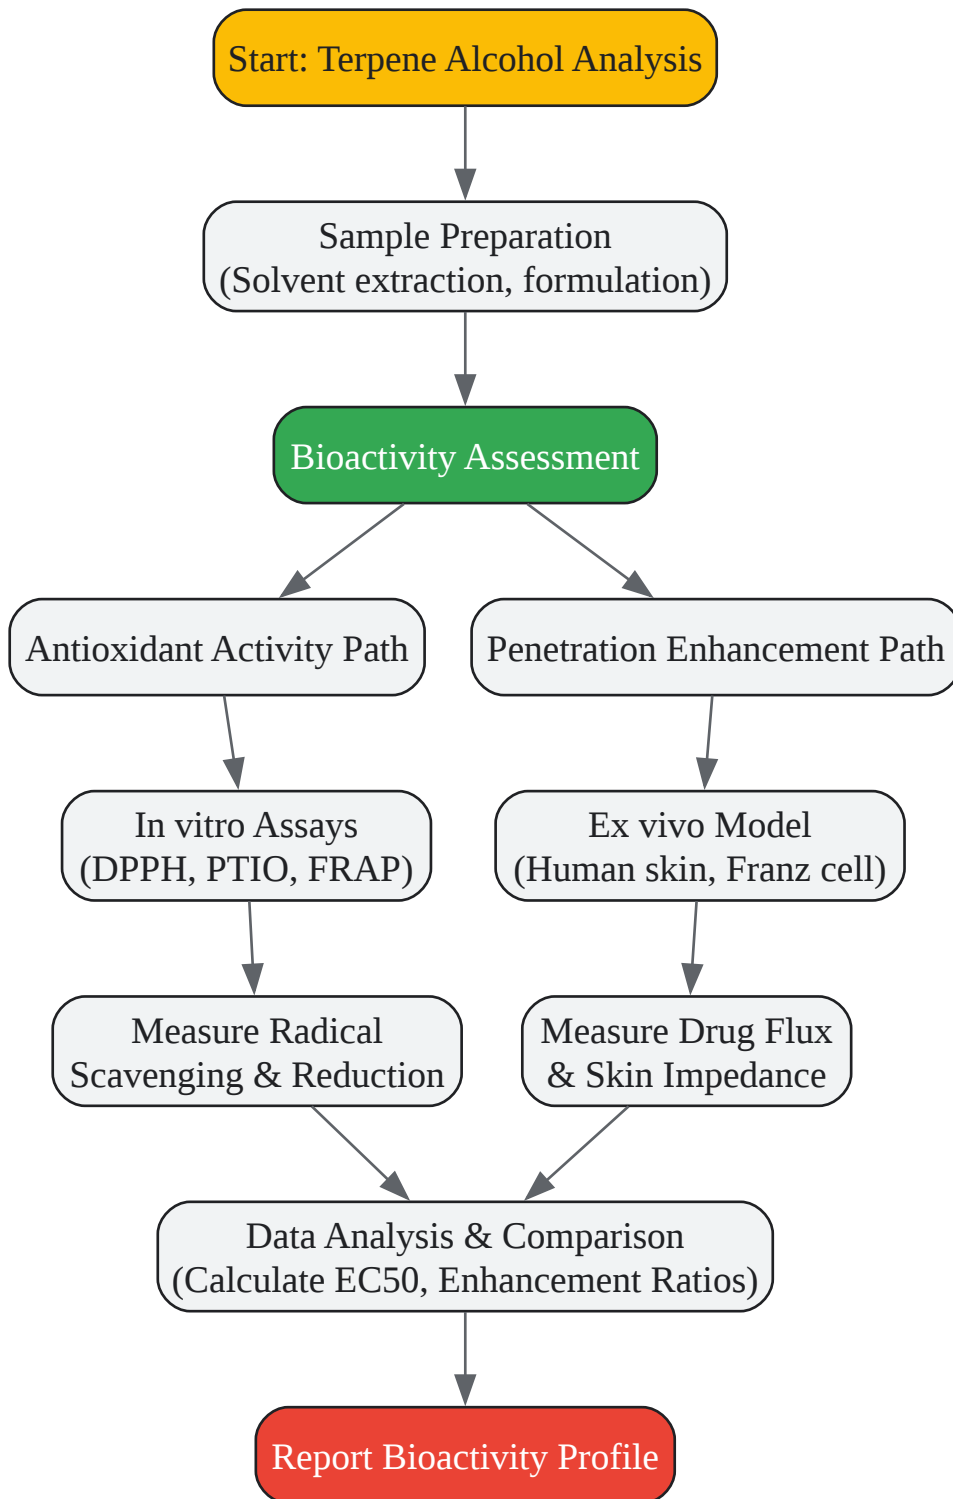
Start: Terpene Alcohol Analysis

Sample Preparation
(Solvent extraction, formulation)

Bioactivity Assessment

Antioxidant Activity Path

Penetration Enhancement Path

In vitro Assays
(DPPH, PTIO, FRAP)

Ex vivo Model
(Human skin, Franz cell)

Measure Radical Scavenging & Reduction

Measure Drug Flux & Skin Impedance

Data Analysis & Comparison
(Calculate EC50, Enhancement Ratios)

Report Bioactivity Profile